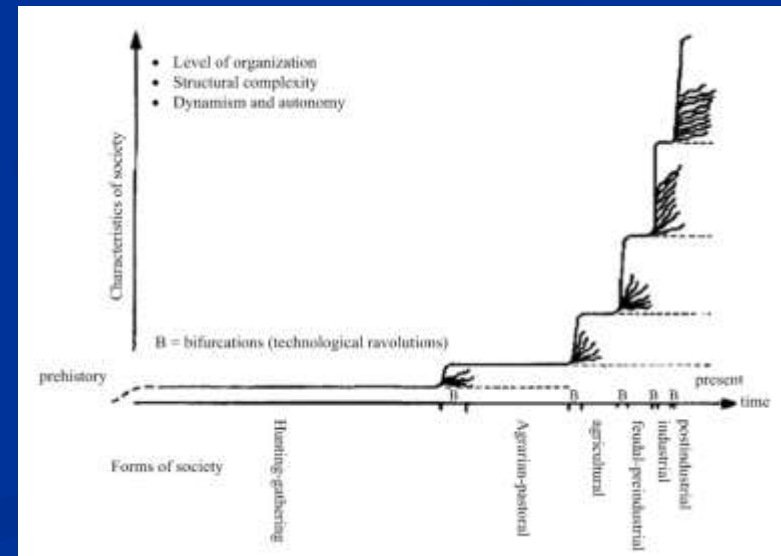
Characteristics of society

• Level of organization
• Structural complexity
• Dynamism and autonomy

B = bifurcations (technological ravolutions)

prehistory

present

B B B B B

time

Forms of society

Hunting-gathering

Agrarian-pastoral

agricultural

feudal-preindustrial

industrial

postindustrial